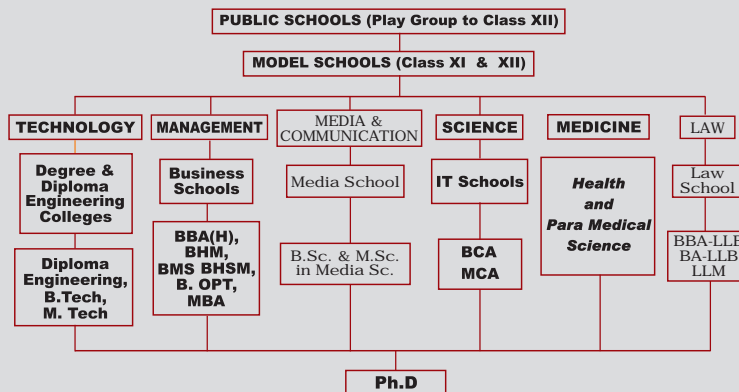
PUBLIC SCHOOLS (Play Group to Class XII)

MODEL SCHOOLS (Class XI & XII)

TECHNOLOGY

Degree & Diploma Engineering Colleges

Diploma Engineering, B.Tech, M. Tech

MANAGEMENT

Business Schools

BBA(H), BHM, BMS BHSM, B. OPT, MBA

MEDIA & COMMUNICATION

Media School

B.Sc. & M.Sc. in Media Sc.

SCIENCE

IT Schools

BCA MCA

MEDICINE

Health and Para Medical Science

LAW

Law School

BBA-LLB BA-LLB LLM

Ph.D